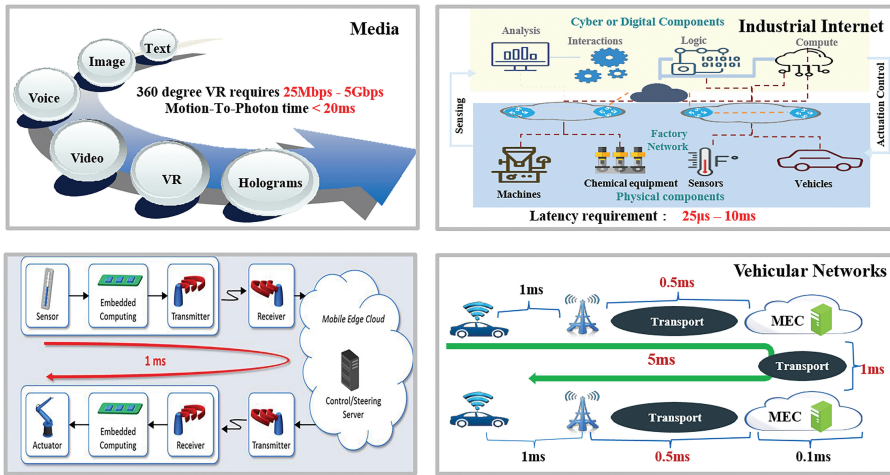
Media

Text

Image

Voice

360 degree VR requires 25Mbps - 5Gbps
Motion-To-Photon time < 20ms

Video

VR

Holograms

Analysis

Cyber or Digital Components

Industrial Internet

Interactions

Logic

Compute

Sensing

Actuation Control

Factory Network

Machines

Chemical equipment

Sensors

Vehicles

Physical components

Latency requirement : 25µs – 10ms

Sensor

Embedded Computing

Transmitter

Receiver

Mobile Edge Cloud

1 ms

Control/Steering Server

Actuator

Embedded Computing

Receiver

Transmitter

Vehicular Networks

1ms

0.5ms

Transport

MEC

5ms

Transport

1ms

Transport

MEC

1ms

0.5ms

0.1ms